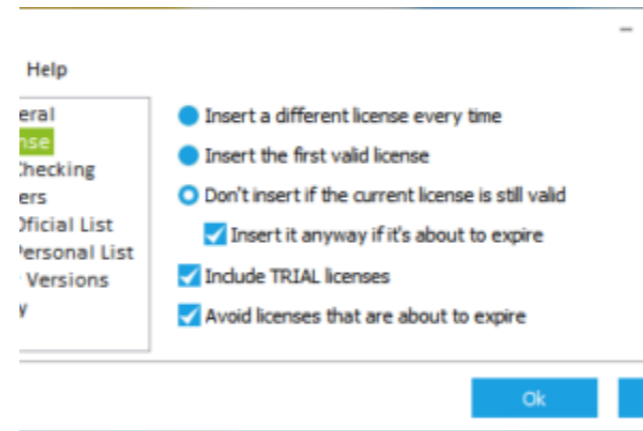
–

Help

eral
nse
Checking
ers
Official List
Personal List
Versions
y

Insert a different license every time
Insert the first valid license
Don't insert if the current license is still valid
Insert it anyway if it's about to expire
Include TRIAL licenses
Avoid licenses that are about to expire

Ok